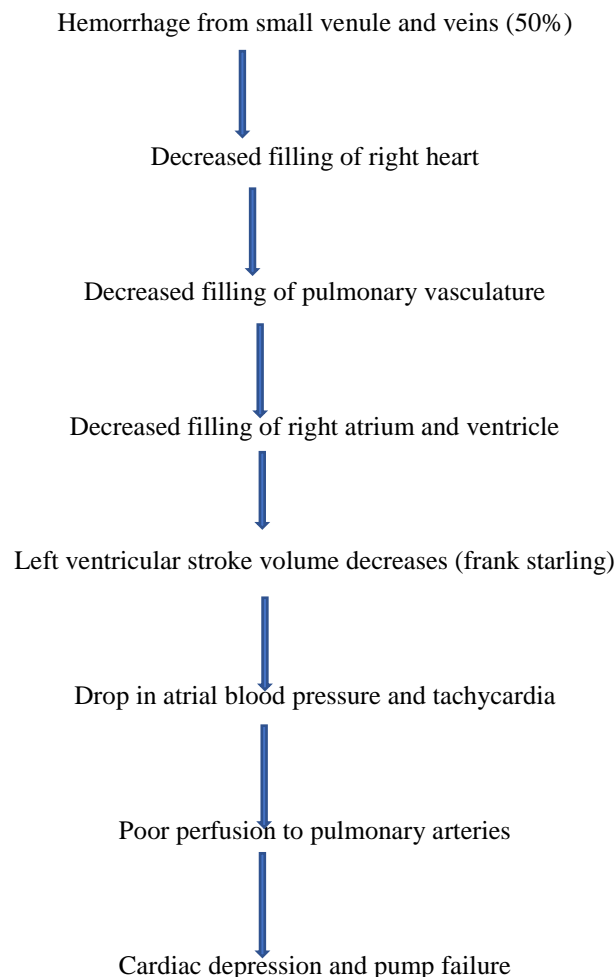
Hemorrhage from small venule and veins (50%)

Decreased filling of right heart

Decreased filling of pulmonary vasculature

Decreased filling of right atrium and ventricle

Left ventricular stroke volume decreases (frank starling)

Drop in atrial blood pressure and tachycardia

Poor perfusion to pulmonary arteries

Cardiac depression and pump failure